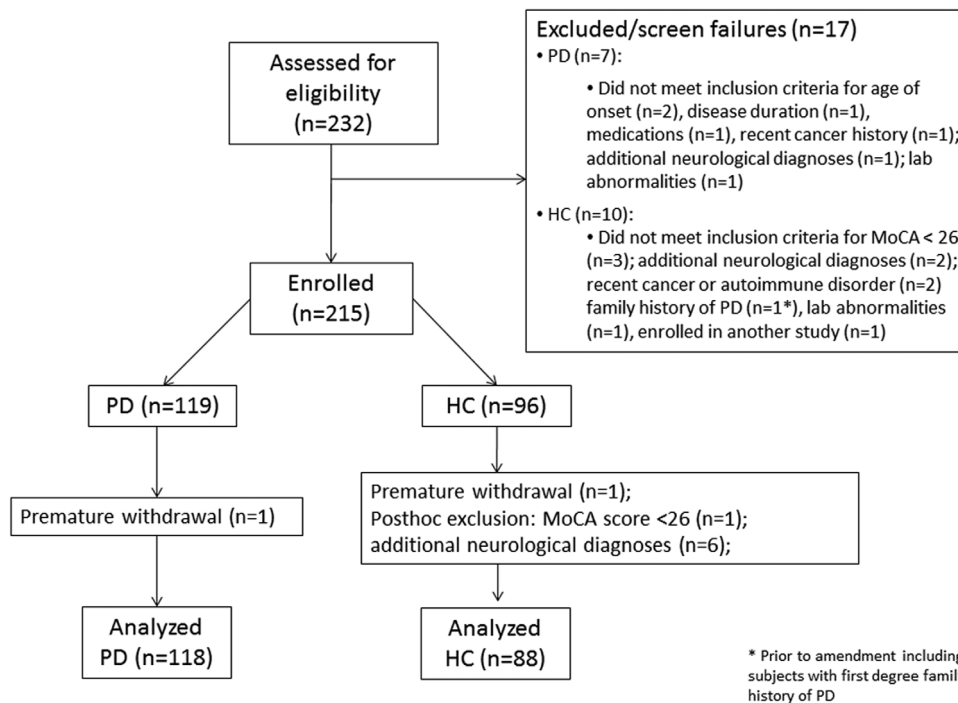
Assessed for eligibility (n=232)

Excluded/screen failures (n=17)
• PD (n=7):
• Did not meet inclusion criteria for age of onset (n=2), disease duration (n=1), medications (n=1), recent cancer history (n=1); additional neurological diagnoses (n=1); lab abnormalities (n=1)
• HC (n=10):
• Did not meet inclusion criteria for MoCA < 26 (n=3); additional neurological diagnoses (n=2); recent cancer or autoimmune disorder (n=2) family history of PD (n=1*), lab abnormalities (n=1), enrolled in another study (n=1)

Enrolled (n=215)

PD (n=119)

HC (n=96)

Premature withdrawal (n=1)

Premature withdrawal (n=1);
Posthoc exclusion: MoCA score <26 (n=1);
additional neurological diagnoses (n=6);

Analyzed PD (n=118)

Analyzed HC (n=88)

* Prior to amendment including subjects with first degree famil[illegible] history of PD